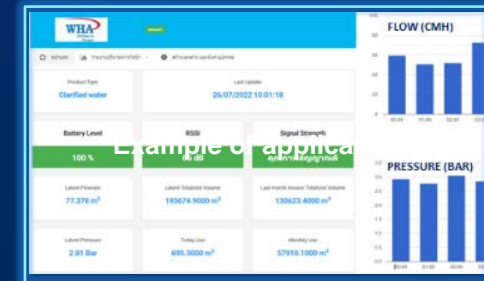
WHA

Product Type
Clarified water

Last Update
26/07/2022 10:01:18

Battery Level
100 %

RSSI
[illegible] dB

Signal Strength
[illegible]

Example of applica

Latest Flowrate
77.378 $m^3$

Latest Totalized Volume
193674.9000 $m^3$

Last month Invoice Totalized Volume
130623.4000 $m^3$

Latest Pressure
2.81 Bar

Today Use
695.3000 $m^3$

Monthly Use
57910.1000 $m^3$

FLOW (CMH)

PRESSURE (BAR)